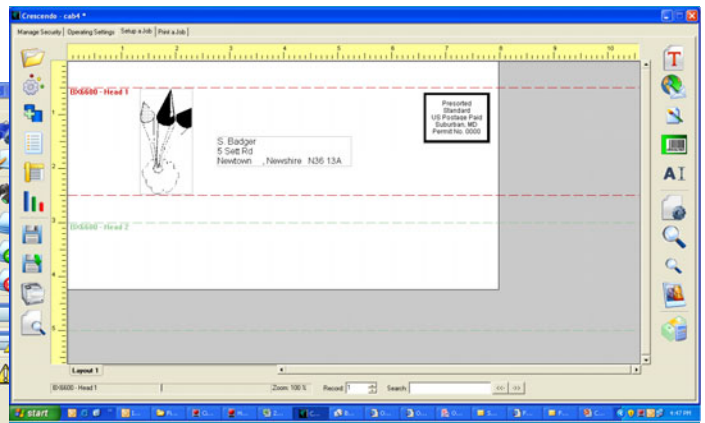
Crescendo - cab4 *

Manage Security | Operating Settings | Setup a Job | Print a Job

1 2 3 4 5 6 7 8 9 10

IDI6600 - Head 1

Presorted
Standard
US Postage Paid
Suburban, MD
Permit No. 0000

S. Badger
5 Sett Rd
Newtown , Newshire N36 13A

IDI6600 - Head 2

1 2 3 4 5

Layout 1

IDI6600 - Head 1

Zoom: 100 %

Record: 1

Search:

start

4:47 PM